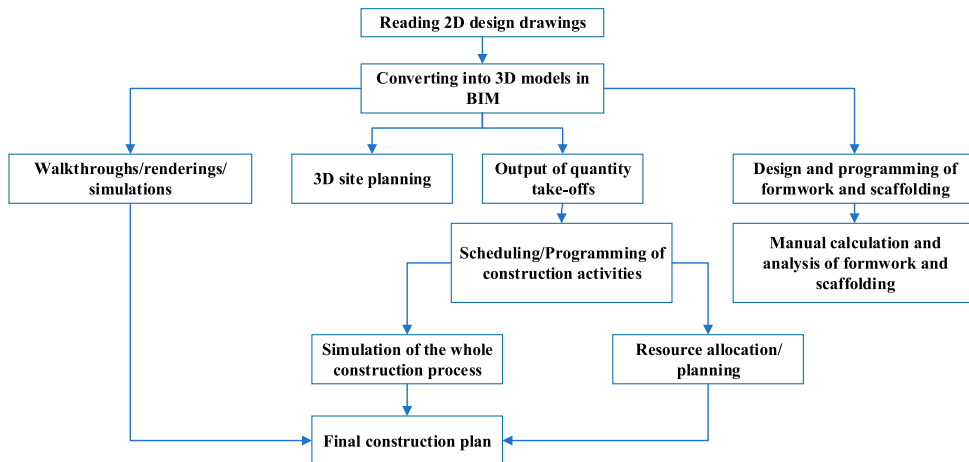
Reading 2D design drawings

Converting into 3D models in BIM

Walkthroughs/renderings/ simulations

3D site planning

Output of quantity take-offs

Design and programming of formwork and scaffolding

Manual calculation and analysis of formwork and scaffolding

Scheduling/Programming of construction activities

Simulation of the whole construction process

Resource allocation/ planning

Final construction plan